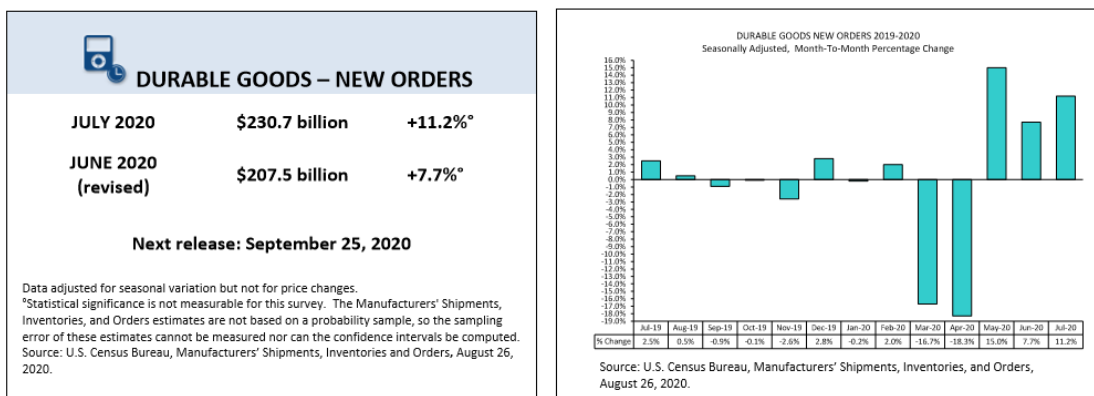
DURABLE GOODS – NEW ORDERS

JULY 2020 $230.7 billion +11.2%°

JUNE 2020 (revised) $207.5 billion +7.7%°

Next release: September 25, 2020

Data adjusted for seasonal variation but not for price changes.
°Statistical significance is not measurable for this survey. The Manufacturers' Shipments, Inventories, and Orders estimates are not based on a probability sample, so the sampling error of these estimates cannot be measured nor can the confidence intervals be computed.
Source: U.S. Census Bureau, Manufacturers' Shipments, Inventories and Orders, August 26, 2020.

DURABLE GOODS NEW ORDERS 2019-2020
Seasonally Adjusted, Month-To-Month Percentage Change

16.0% 15.0% 14.0% 13.0% 12.0% 11.0% 10.0% 9.0% 8.0% 7.0% 6.0% 5.0% 4.0% 3.0% 2.0% 1.0% 0.0% -1.0% -2.0% -3.0% -4.0% -5.0% -6.0% -7.0% -8.0% -9.0% -10.0% -11.0% -12.0% -13.0% -14.0% -15.0% -16.0% -17.0% -18.0% -19.0%

| | Jul-19 | Aug-19 | Sep-19 | Oct-19 | Nov-19 | Dec-19 | Jan-20 | Feb-20 | Mar-20 | Apr-20 | May-20 | Jun-20 | Jul-20 |
|---|---|---|---|---|---|---|---|---|---|---|---|---|---|
| % Change | 2.5% | 0.5% | -0.9% | -0.1% | -2.6% | 2.8% | -0.2% | 2.0% | -16.7% | -18.3% | 15.0% | 7.7% | 11.2% |

Source: U.S. Census Bureau, Manufacturers' Shipments, Inventories, and Orders, August 26, 2020.